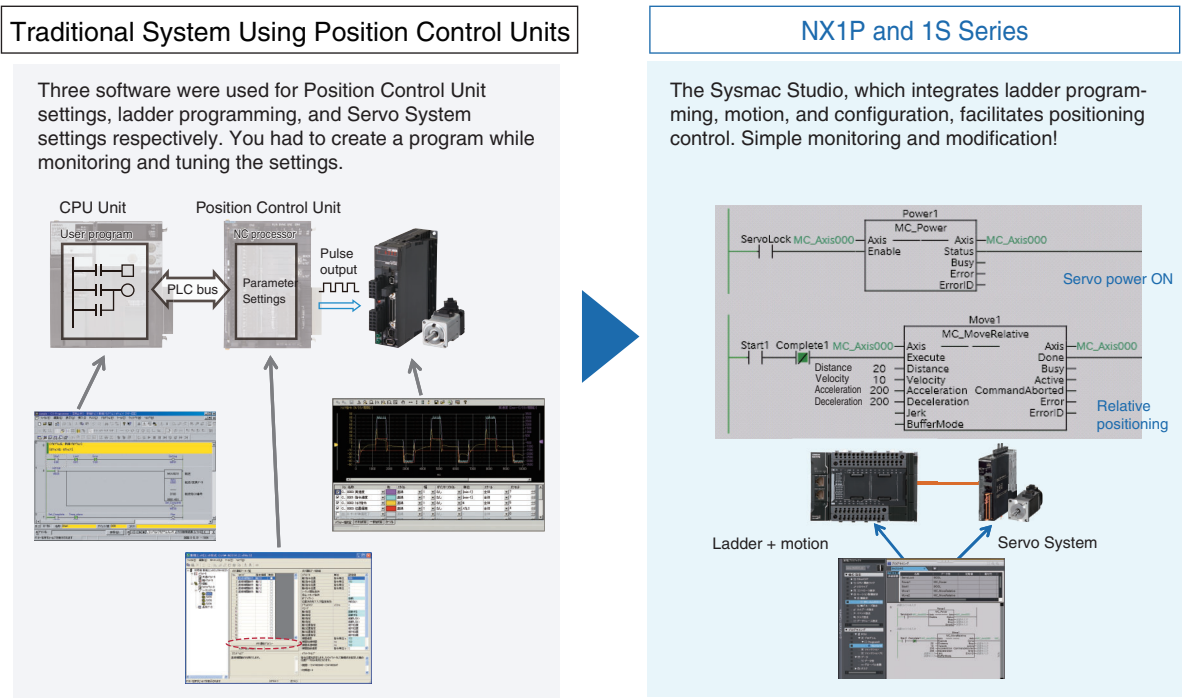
Traditional System Using Position Control Units

Three software were used for Position Control Unit settings, ladder programming, and Servo System settings respectively. You had to create a program while monitoring and tuning the settings.

CPU Unit

User program

Position Control Unit

NC processor

Parameter Settings

PLC bus

Pulse output

NX1P and 1S Series

The Sysmac Studio, which integrates ladder programming, motion, and configuration, facilitates positioning control. Simple monitoring and modification!

Power1
MC_Power
ServoLock MC_Axis000 Axis Axis MC_Axis000
Enable Status
Busy
Error
ErrorID

Servo power ON

Move1
MC_MoveRelative
Start1 Complete1 MC_Axis000 Axis Axis MC_Axis000
Execute Done
Distance 20 Distance Busy
Velocity 10 Velocity Active
Acceleration 200 Acceleration CommandAborted
Deceleration 200 Deceleration Error
Jerk ErrorID
BufferMode

Relative positioning

Ladder + motion

Servo System